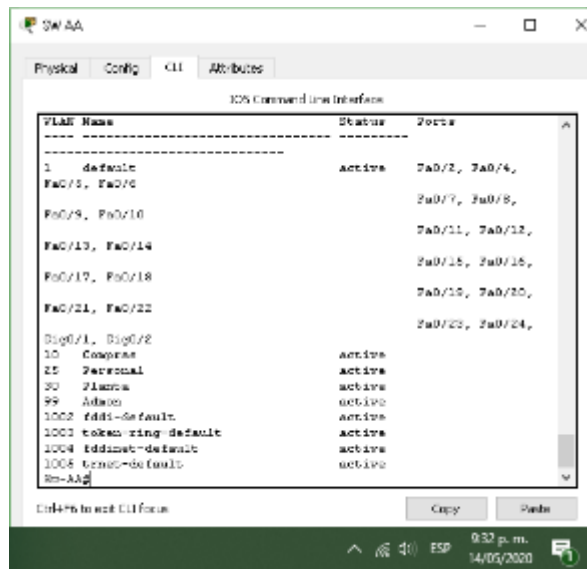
SW AA

Physical Config CLI Attributes

IOS Command Line Interface

VLAN Name Status Ports
---- -------------------------------- --------- -------------------------------
1 default active Fa0/2, Fa0/4, Fa0/5, Fa0/6
Fa0/7, Fa0/8, Fa0/9, Fa0/10
Fa0/11, Fa0/12, Fa0/13, Fa0/14
Fa0/15, Fa0/16, Fa0/17, Fa0/18
Fa0/19, Fa0/20, Fa0/21, Fa0/22
Fa0/23, Fa0/24, Gig0/1, Gig0/2
10 Compras active
25 Personal active
30 Planta active
99 Admon active
1002 fddi-default active
1003 token-ring-default active
1004 fddinet-default active
1005 trnet-default active
Sw-AA#

Ctrl+F6 to exit CLI focus

Copy

Paste

9:32 p. m.
14/05/2020

ESP